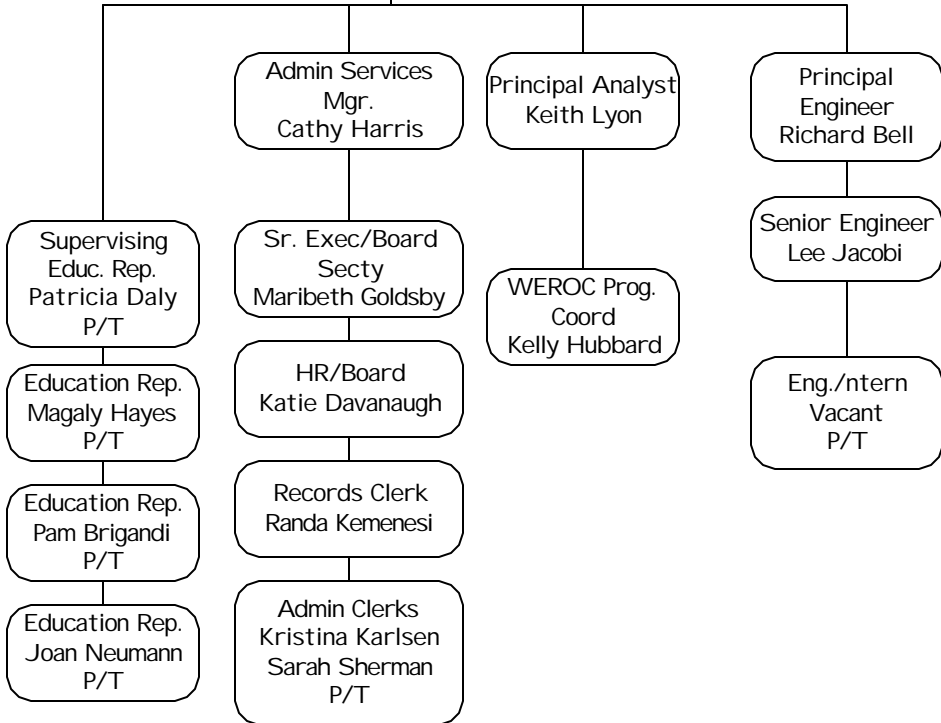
Admin Services Mgr. Cathy Harris

Principal Analyst Keith Lyon

Principal Engineer Richard Bell

Supervising Educ. Rep. Patricia Daly P/T

Education Rep. Magaly Hayes P/T

Education Rep. Pam Brigandi P/T

Education Rep. Joan Neumann P/T

Sr. Exec/Board Secty Maribeth Goldsby

HR/Board Katie Davanaugh

Records Clerk Randa Kemenesi

Admin Clerks Kristina Karlsen Sarah Sherman P/T

WEROC Prog. Coord Kelly Hubbard

Senior Engineer Lee Jacobi

Eng./ntern Vacant P/T